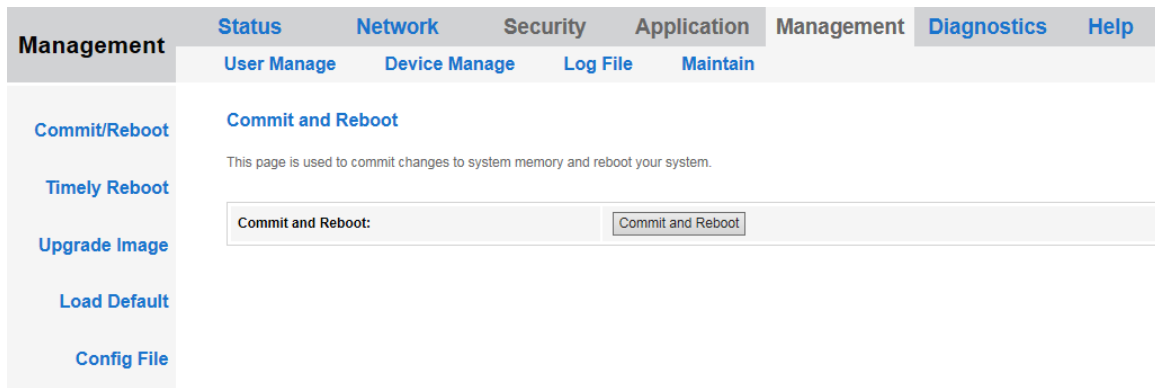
Management

Status Network Security Application Management Diagnostics Help

User Manage Device Manage Log File Maintain

Commit/Reboot

Timely Reboot

Upgrade Image

Load Default

Config File

Commit and Reboot

This page is used to commit changes to system memory and reboot your system.

| Commit and Reboot: | Commit and Reboot |
|---|---|